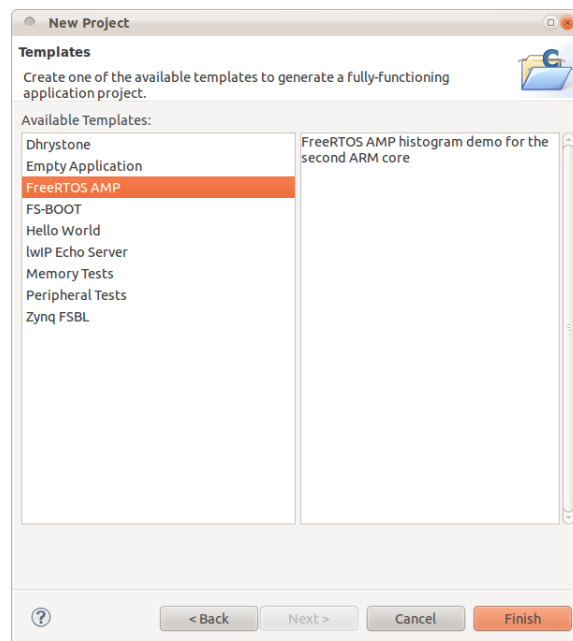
New Project

Templates

Create one of the available templates to generate a fully-functioning application project.

Available Templates:

Dhrystone
Empty Application
FreeRTOS AMP
FS-BOOT
Hello World
lwIP Echo Server
Memory Tests
Peripheral Tests
Zynq FSBL

FreeRTOS AMP histogram demo for the second ARM core

?

< Back
Next >
Cancel
Finish